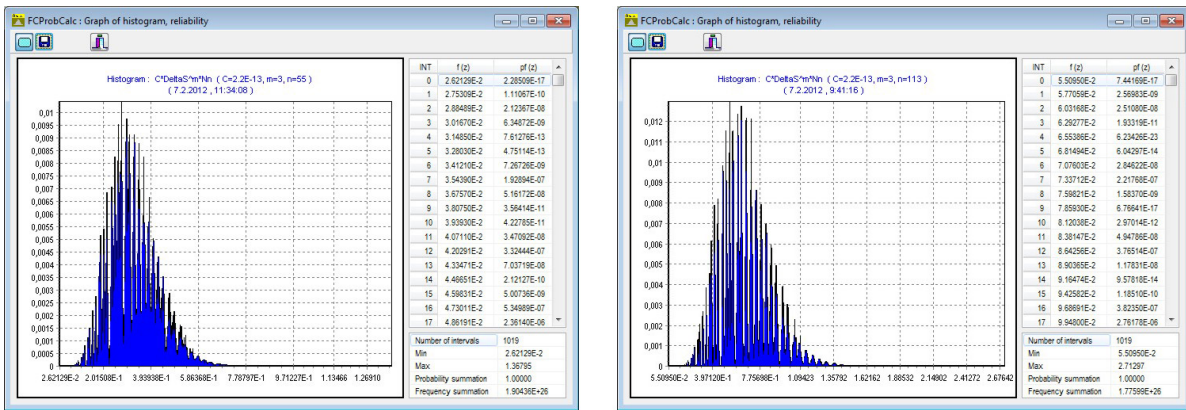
FCProbCalc : Graph of histogram, reliability

Histogram : C*DeltaS^m*Nn ( C=2.2E-13, m=3, n=55 )
( 7.2.2012 , 11:34:08 )

0,01
0,0095
0,009
0,0085
0,008
0,0075
0,007
0,0065
0,006
0,0055
0,005
0,0045
0,004
0,0035
0,003
0,0025
0,002
0,0015
0,001
0,0005
0

2.62129E-2 2.01508E-1 3.93938E-1 5.86368E-1 7.78797E-1 9.71227E-1 1.13466 1.26910

| INT | f (z) | pf (z) |
|---|---|---|
| 0 | 2.62129E-2 | 2.28509E-17 |
| 1 | 2.75309E-2 | 1.11067E-10 |
| 2 | 2.88489E-2 | 2.12367E-08 |
| 3 | 3.01670E-2 | 6.34872E-09 |
| 4 | 3.14850E-2 | 7.61276E-13 |
| 5 | 3.28030E-2 | 4.75114E-13 |
| 6 | 3.41210E-2 | 7.26726E-09 |
| 7 | 3.54390E-2 | 1.92894E-07 |
| 8 | 3.67570E-2 | 5.16172E-08 |
| 9 | 3.80750E-2 | 3.56414E-11 |
| 10 | 3.93930E-2 | 4.22785E-11 |
| 11 | 4.07110E-2 | 3.47092E-08 |
| 12 | 4.20291E-2 | 3.32444E-07 |
| 13 | 4.33471E-2 | 7.03719E-08 |
| 14 | 4.46651E-2 | 2.12127E-10 |
| 15 | 4.59831E-2 | 5.00736E-09 |
| 16 | 4.73011E-2 | 5.34989E-07 |
| 17 | 4.86191E-2 | 2.36140E-06 |

| | |
|---|---|
| Number of intervals | 1019 |
| Min | 2.62129E-2 |
| Max | 1.36795 |
| Probability summation | 1.00000 |
| Frequency summation | 1.90436E+26 |

FCProbCalc : Graph of histogram, reliability

Histogram : C*DeltaS^m*Nn ( C=2.2E-13, m=3, n=113 )
( 7.2.2012 , 9:41:16 )

0,012
0,011
0,01
0,009
0,008
0,007
0,006
0,005
0,004
0,003
0,002
0,001
0

5.50950E-2 3.97120E-1 7.75698E-1 1.09423 1.35792 1.62162 1.88532 2.14902 2.41272 2.67642

| INT | f (z) | pf (z) |
|---|---|---|
| 0 | 5.50950E-2 | 7.44169E-17 |
| 1 | 5.77059E-2 | 2.56983E-09 |
| 2 | 6.03168E-2 | 2.51080E-08 |
| 3 | 6.29277E-2 | 1.93319E-11 |
| 4 | 6.55386E-2 | 6.23426E-23 |
| 5 | 6.81494E-2 | 6.04297E-14 |
| 6 | 7.07603E-2 | 2.84622E-08 |
| 7 | 7.33712E-2 | 2.21768E-07 |
| 8 | 7.59821E-2 | 1.58370E-09 |
| 9 | 7.85930E-2 | 6.76641E-17 |
| 10 | 8.12038E-2 | 2.97014E-12 |
| 11 | 8.38147E-2 | 4.94786E-08 |
| 12 | 8.64256E-2 | 3.76514E-07 |
| 13 | 8.90365E-2 | 1.17831E-08 |
| 14 | 9.16474E-2 | 9.57818E-14 |
| 15 | 9.42582E-2 | 1.18510E-10 |
| 16 | 9.68691E-2 | 3.62350E-07 |
| 17 | 9.94800E-2 | 2.76178E-06 |

| | |
|---|---|
| Number of intervals | 1019 |
| Min | 5.50950E-2 |
| Max | 2.71297 |
| Probability summation | 1.00000 |
| Frequency summation | 1.77599E+26 |